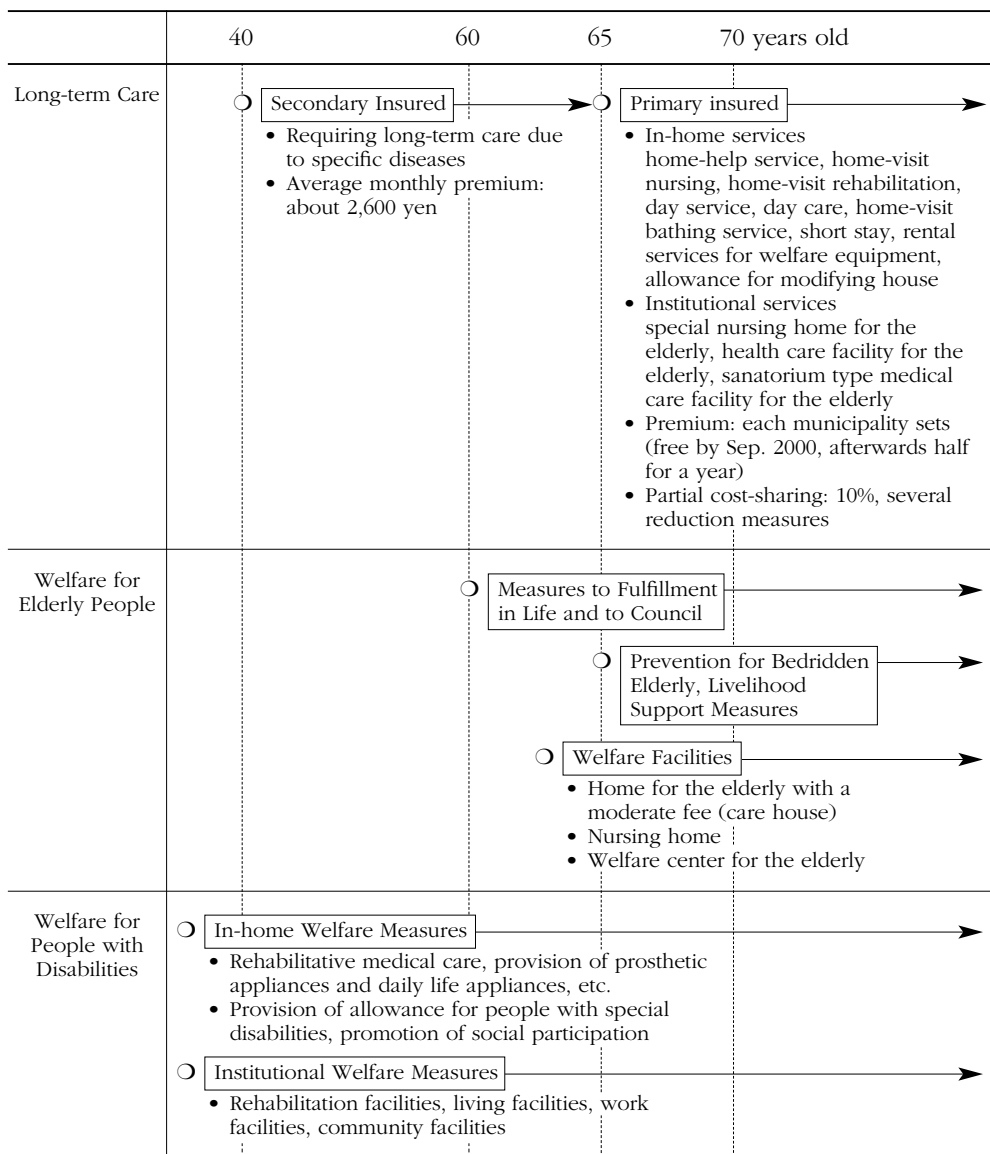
40 60 65 70 years old

Long-term Care

❍ Secondary Insured

• Requiring long-term care due to specific diseases
• Average monthly premium: about 2,600 yen

❍ Primary insured

• In-home services
home-help service, home-visit nursing, home-visit rehabilitation, day service, day care, home-visit bathing service, short stay, rental services for welfare equipment, allowance for modifying house
• Institutional services
special nursing home for the elderly, health care facility for the elderly, sanatorium type medical care facility for the elderly
• Premium: each municipality sets (free by Sep. 2000, afterwards half for a year)
• Partial cost-sharing: 10%, several reduction measures

Welfare for Elderly People

❍ Measures to Fulfillment in Life and to Council

❍ Prevention for Bedridden Elderly, Livelihood Support Measures

❍ Welfare Facilities

• Home for the elderly with a moderate fee (care house)
• Nursing home
• Welfare center for the elderly

Welfare for People with Disabilities

❍ In-home Welfare Measures

• Rehabilitative medical care, provision of prosthetic appliances and daily life appliances, etc.
• Provision of allowance for people with special disabilities, promotion of social participation

❍ Institutional Welfare Measures

• Rehabilitation facilities, living facilities, work facilities, community facilities